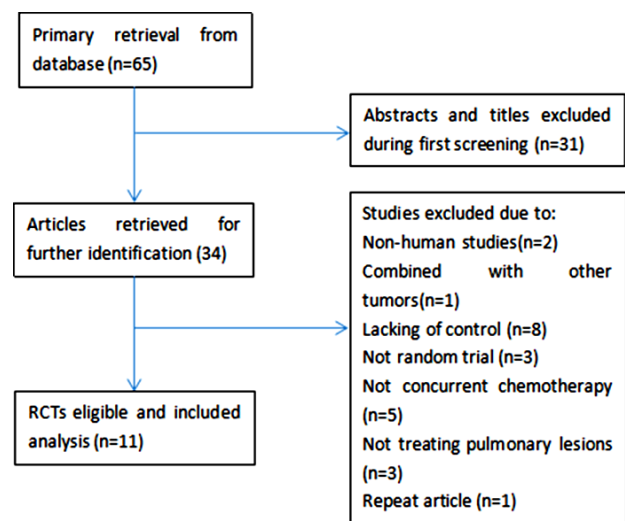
Primary retrieval from database (n=65)

Abstracts and titles excluded during first screening (n=31)

Articles retrieved for further identification (34)

Studies excluded due to:
Non-human studies(n=2)
Combined with other tumors(n=1)
Lacking of control (n=8)
Not random trial (n=3)
Not concurrent chemotherapy (n=5)
Not treating pulmonary lesions (n=3)
Repeat article (n=1)

RCTs eligible and included analysis (n=11)